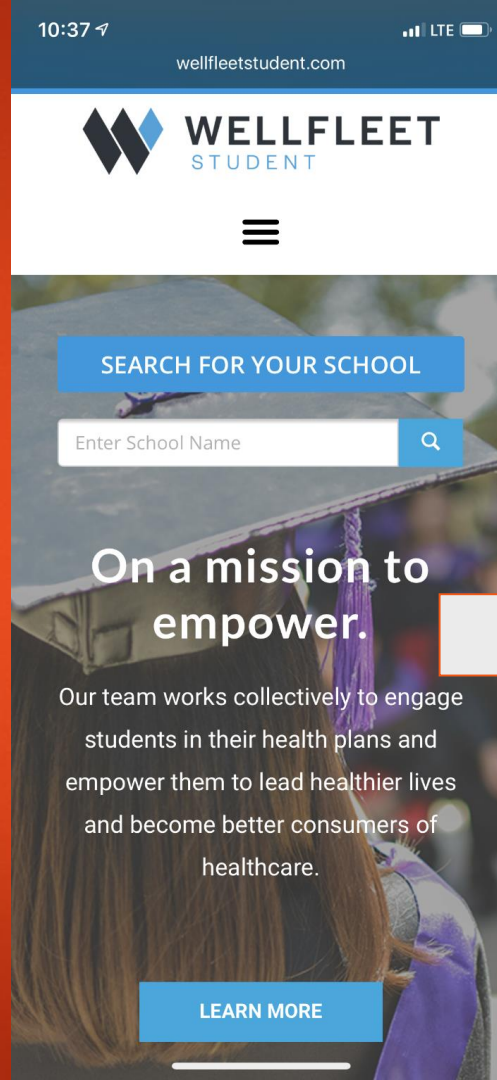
10:37

LTE

wellfleetstudent.com

WELLFLEET
STUDENT

SEARCH FOR YOUR SCHOOL

Enter School Name

On a mission to empower.

Our team works collectively to engage students in their health plans and empower them to lead healthier lives and become better consumers of healthcare.

LEARN MORE